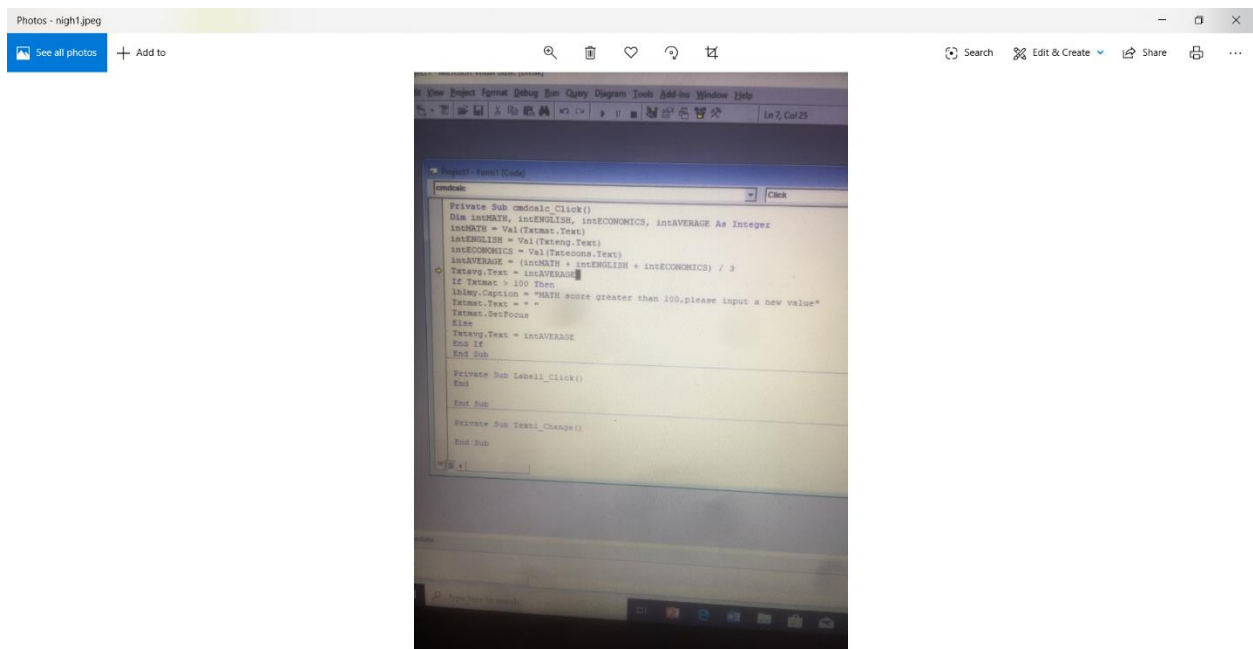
Photos - nigh1.jpeg

See all photos
Add to

Search
Edit & Create
Share

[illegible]

View Project Format Debug Run Query Diagram Tools Add-Ins Window Help

Ln 7, Col 25

Project1 - Form1 (Code)

cmdcalc

Click

Private Sub cmdcalc_Click()
Dim intMATH, intENGLISH, intECONOMICS, intAVERAGE As Integer
intMATH = Val(Txtmat.Text)
intENGLISH = Val(Txteng.Text)
intECONOMICS = Val(Txtecons.Text)
intAVERAGE = (intMATH + intENGLISH + intECONOMICS) / 3
Txtavg.Text = intAVERAGE
If Txtmat > 100 Then
lblmy.Caption = "MATH score greater than 100,please input a new value"
Txtmat.Text = " "
Txtmat.SetFocus
Else
Txtavg.Text = intAVERAGE
End If
End Sub

Private Sub Label1_Click()
End

End Sub

Private Sub Text1_Change()

End Sub

Type here to search